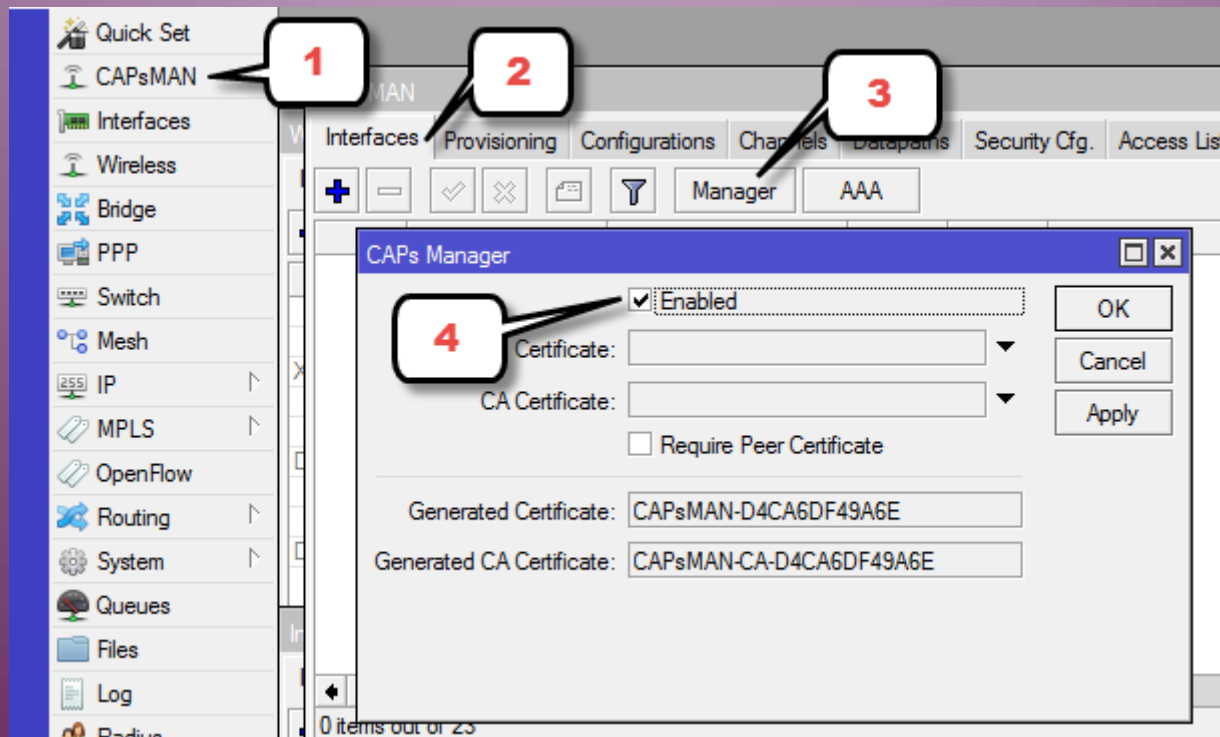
Quick Set
CAPsMAN
Interfaces
Wireless
Bridge
PPP
Switch
Mesh
IP
MPLS
OpenFlow
Routing
System
Queues
Files
Log
Radius

1
2
3
4

MAN
Interfaces
Provisioning
Configurations
Channels
Datapaths
Security Cfg.
Access Lis
Manager
AAA

CAPs Manager
Enabled
Certificate:
CA Certificate:
Require Peer Certificate
Generated Certificate: CAPsMAN-D4CA6DF49A6E
Generated CA Certificate: CAPsMAN-CA-D4CA6DF49A6E
OK
Cancel
Apply

0 items out of 23